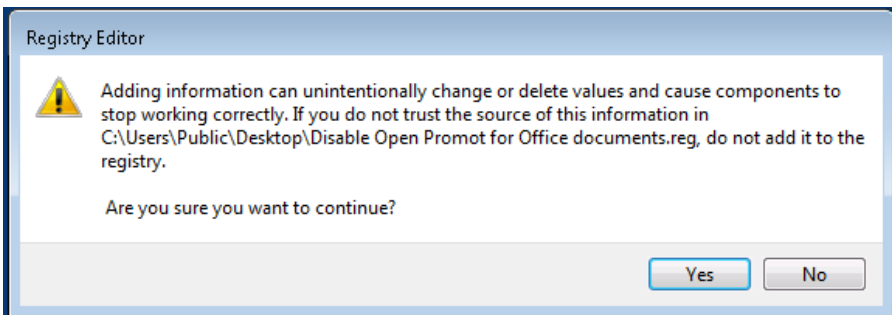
Registry Editor

Adding information can unintentionally change or delete values and cause components to stop working correctly. If you do not trust the source of this information in C:\Users\Public\Desktop\Disable Open Promot for Office documents.reg, do not add it to the registry.

Are you sure you want to continue?

Yes

No